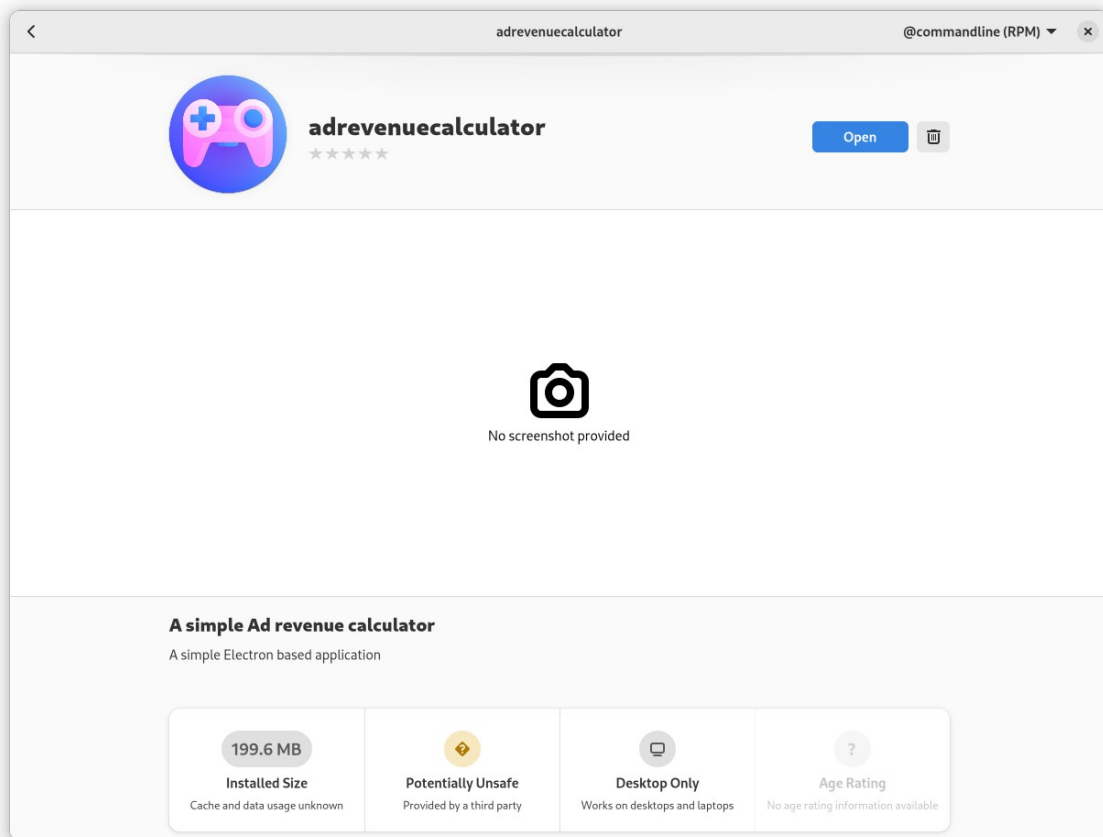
adrevenuecalculator

@commandline (RPM)

adrevenuecalculator

Open

No screenshot provided

A simple Ad revenue calculator

A simple Electron based application

199.6 MB
Installed Size
Cache and data usage unknown

Potentially Unsafe
Provided by a third party

Desktop Only
Works on desktops and laptops

?
Age Rating
No age rating information available